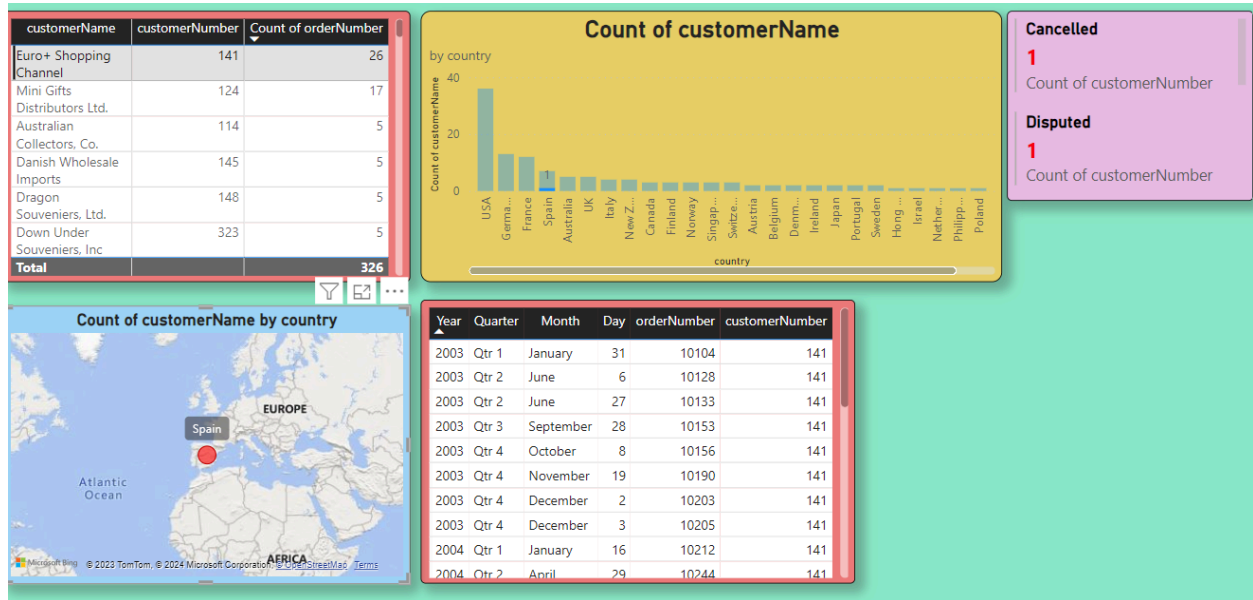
| customerName | customerNumber | Count of orderNumber |
|---|---|---|
| Euro+ Shopping Channel | 141 | 26 |
| Mini Gifts Distributors Ltd. | 124 | 17 |
| Australian Collectors, Co. | 114 | 5 |
| Danish Wholesale Imports | 145 | 5 |
| Dragon Souveniers, Ltd. | 148 | 5 |
| Down Under Souveniers, Inc | 323 | 5 |
| Total | | 326 |

Count of customerName

by country

40
20
0
Count of customerName
1
USA
Germa...
France
Spain
Australia
UK
Italy
New Z...
Canada
Finland
Norway
Singap...
Switze...
Austria
Belgium
Denm...
Ireland
Japan
Portugal
Sweden
Hong ...
Israel
Nether...
Philipp...
Poland
country

Cancelled
1
Count of customerNumber

Disputed
1
Count of customerNumber

Count of customerName by country

EUROPE
Spain
Atlantic Ocean
AFRICA
Microsoft Bing © 2023 TomTom, © 2024 Microsoft Corporation © OpenStreetMap Terms

| Year | Quarter | Month | Day | orderNumber | customerNumber |
|---|---|---|---|---|---|
| 2003 | Qtr 1 | January | 31 | 10104 | 141 |
| 2003 | Qtr 2 | June | 6 | 10128 | 141 |
| 2003 | Qtr 2 | June | 27 | 10133 | 141 |
| 2003 | Qtr 3 | September | 28 | 10153 | 141 |
| 2003 | Qtr 4 | October | 8 | 10156 | 141 |
| 2003 | Qtr 4 | November | 19 | 10190 | 141 |
| 2003 | Qtr 4 | December | 2 | 10203 | 141 |
| 2003 | Qtr 4 | December | 3 | 10205 | 141 |
| 2004 | Qtr 1 | January | 16 | 10212 | 141 |
| 2004 | Qtr 2 | April | 29 | 10244 | 141 |